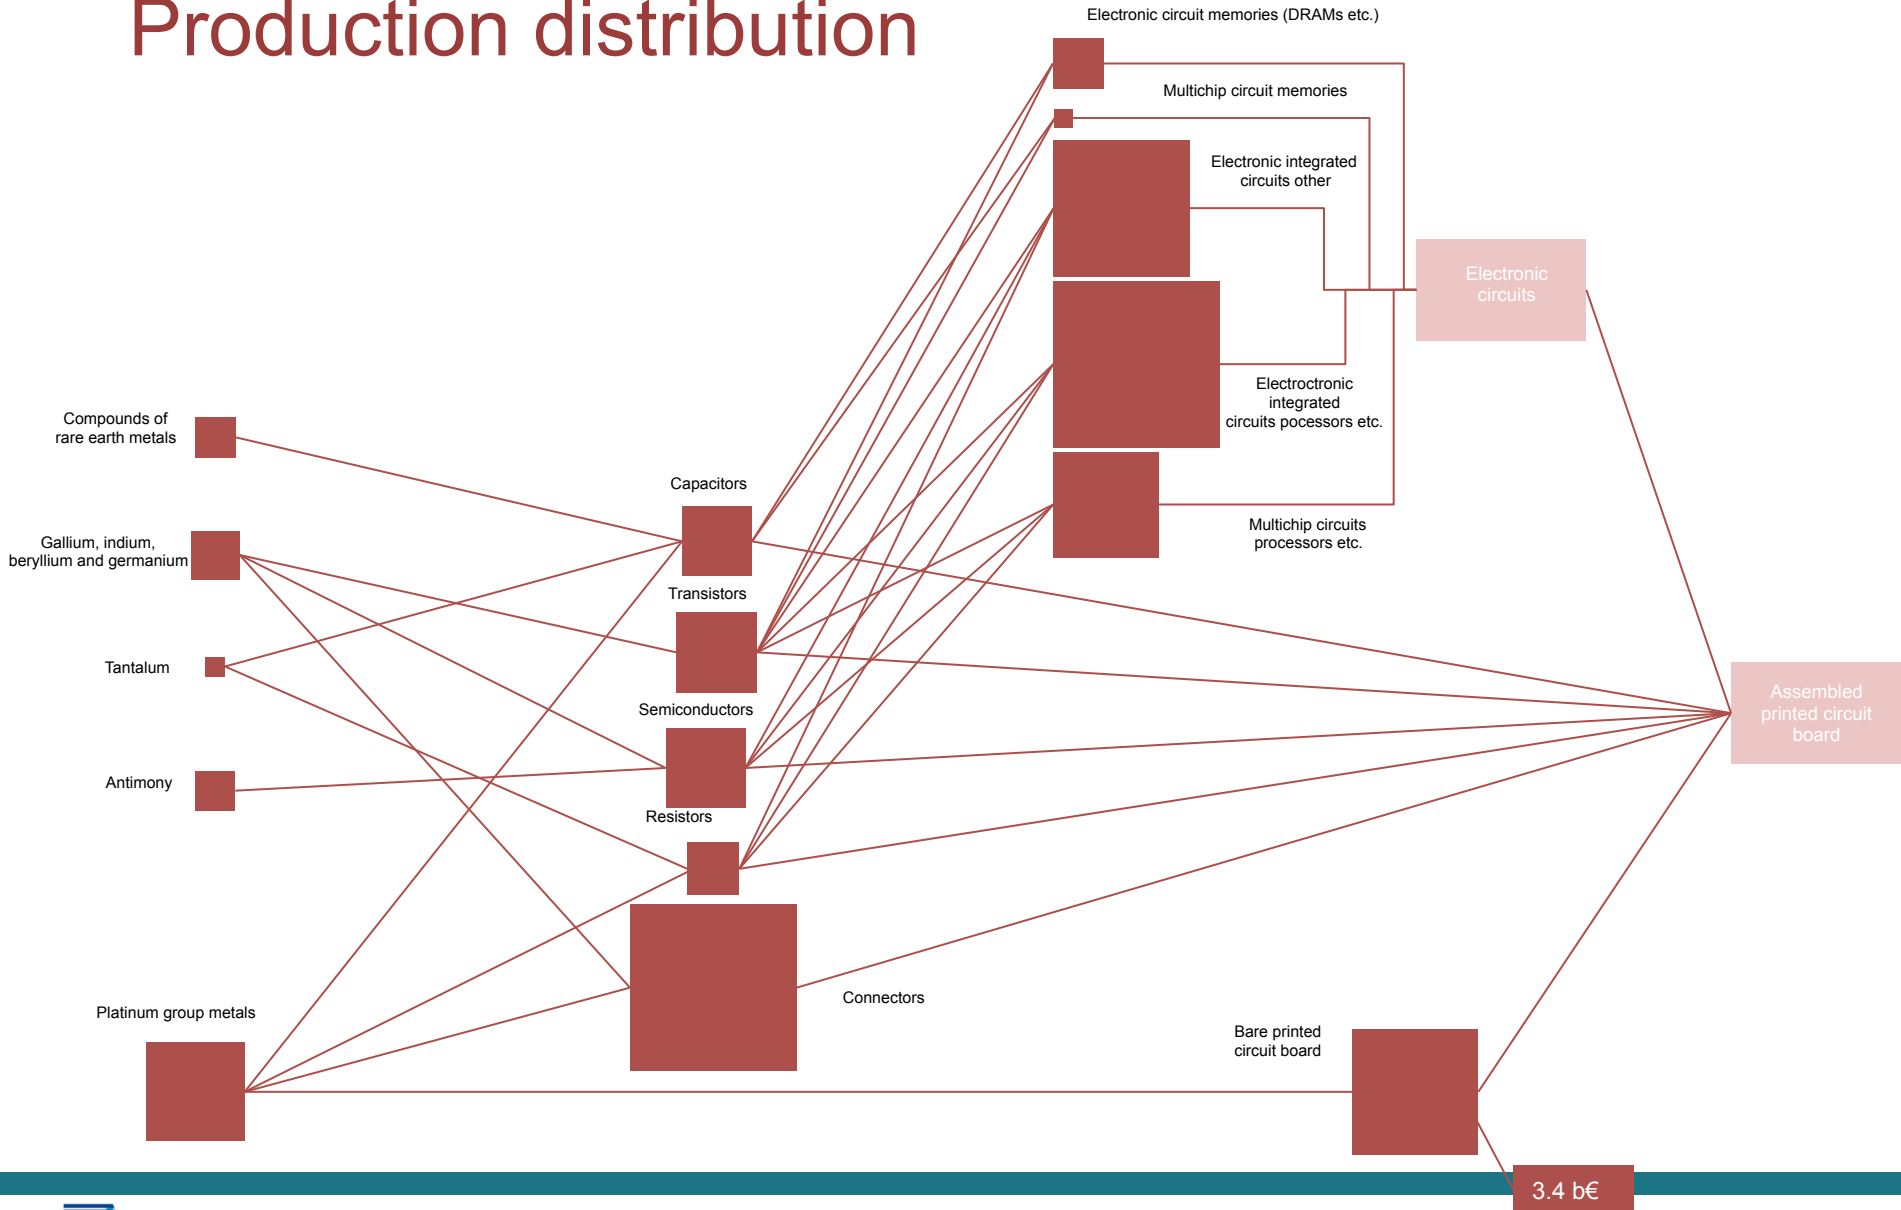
Production distribution

Electronic circuit memories (DRAMs etc.)

Multichip circuit memories

Electronic integrated circuits other

Electronic circuits

Electroctronic integrated circuits pocessors etc.

Multichip circuits processors etc.

Compounds of rare earth metals

Capacitors

Gallium, indium, beryllium and germanium

Transistors

Tantalum

Semiconductors

Assembled printed circuit board

Antimony

Resistors

Connectors

Platinum group metals

Bare printed circuit board

3.4 b€